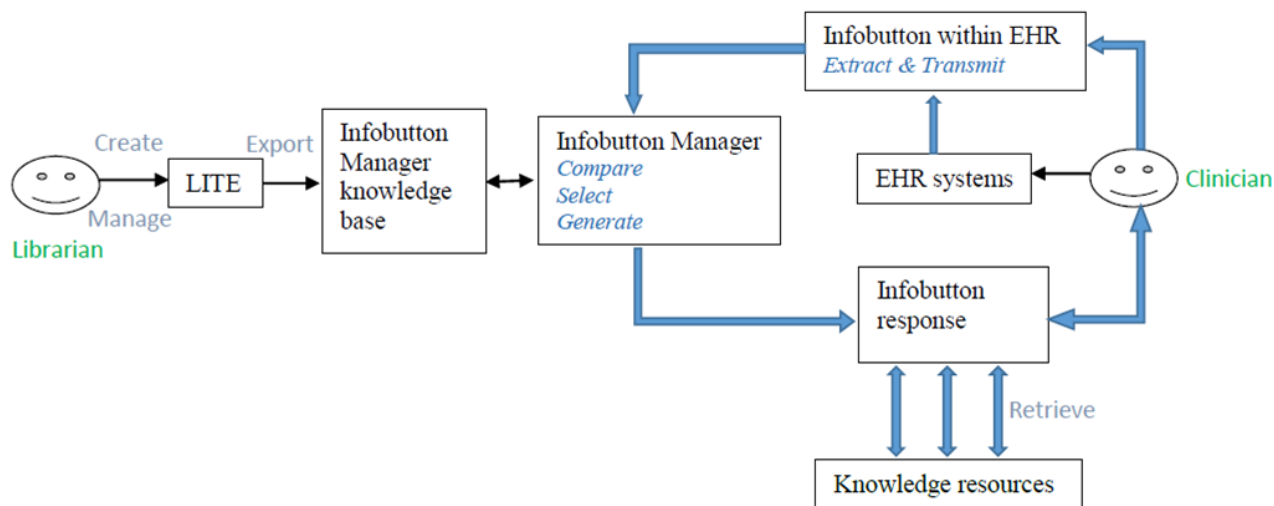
Infobutton within EHR
Extract & Transmit

Create

Export

LITE

Infobutton Manager knowledge base

Infobutton Manager
Compare
Select
Generate

EHR systems

Clinician

Manage

Librarian

Infobutton response

Retrieve

Knowledge resources